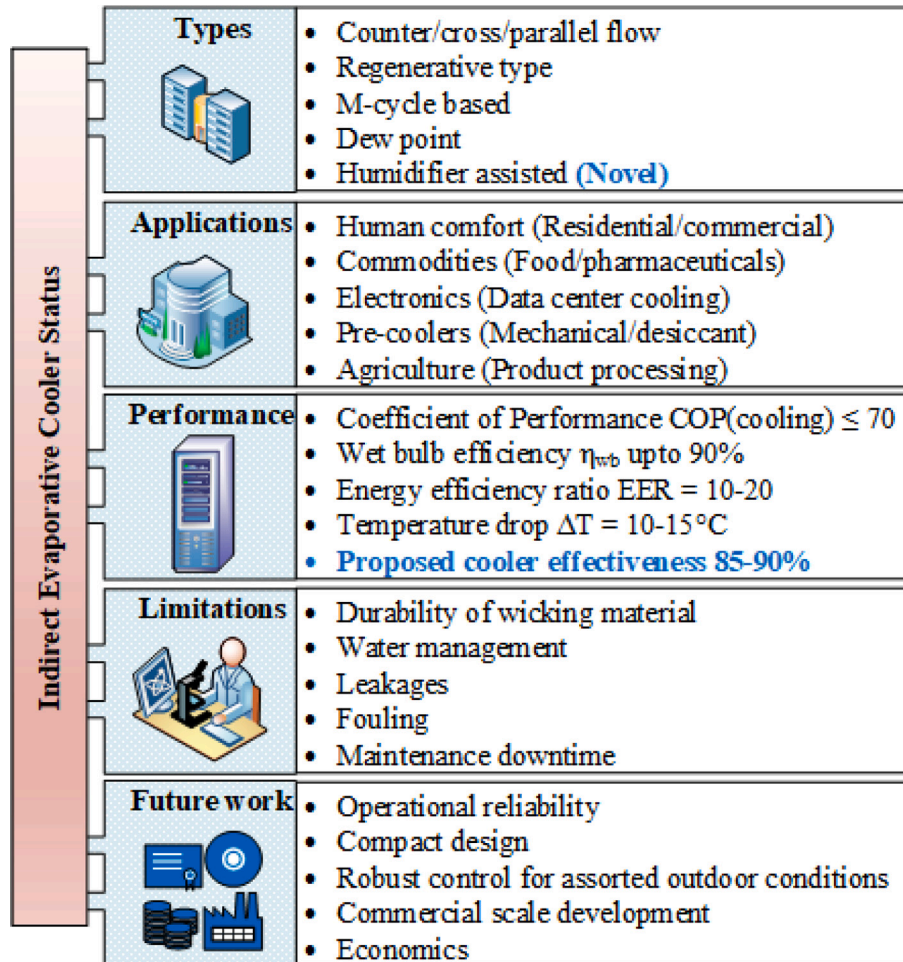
Indirect Evaporative Cooler Status

Types
- Counter/cross/parallel flow
- Regenerative type
- M-cycle based
- Dew point
- Humidifier assisted (Novel)

Applications
- Human comfort (Residential/commercial)
- Commodities (Food/pharmaceuticals)
- Electronics (Data center cooling)
- Pre-coolers (Mechanical/desiccant)
- Agriculture (Product processing)

Performance
- Coefficient of Performance COP(cooling) $\leq 70$
- Wet bulb efficiency $\eta_{wb}$ upto 90%
- Energy efficiency ratio EER = 10-20
- Temperature drop $\Delta T$ = 10-15°C
- Proposed cooler effectiveness 85-90%

Limitations
- Durability of wicking material
- Water management
- Leakages
- Fouling
- Maintenance downtime

Future work
- Operational reliability
- Compact design
- Robust control for assorted outdoor conditions
- Commercial scale development
- Economics